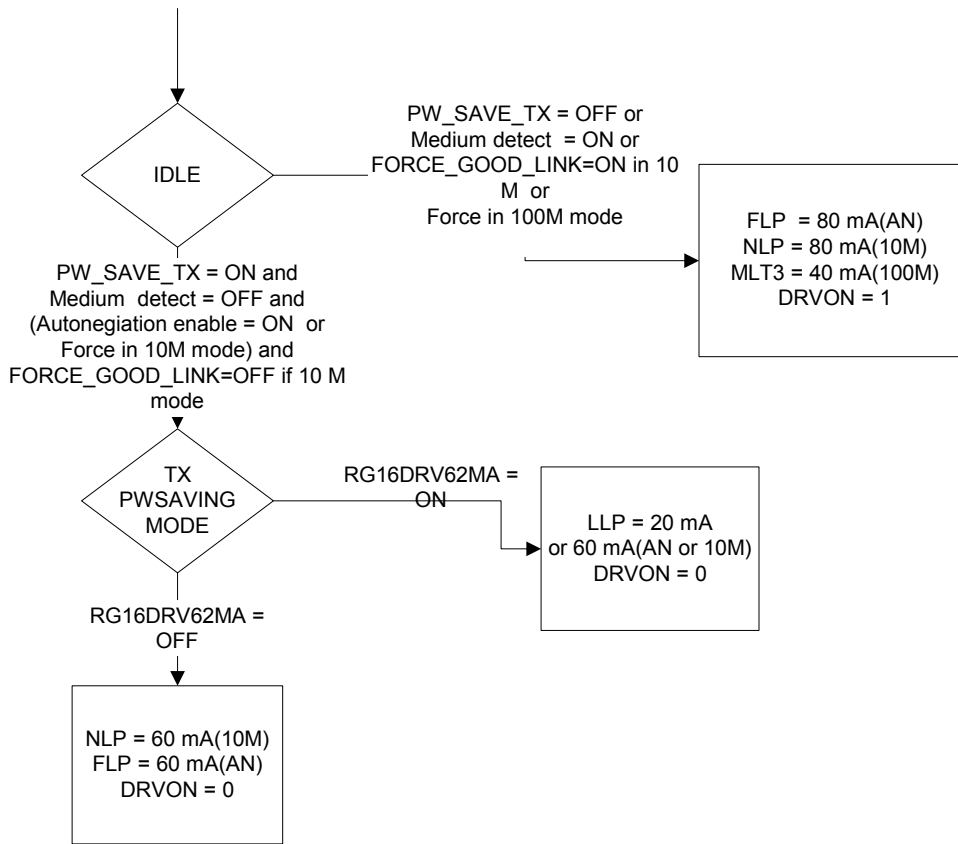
IDLE

PW_SAVE_TX = OFF or
Medium detect = ON or
FORCE_GOOD_LINK=ON in 10 M or
Force in 100M mode

FLP = 80 mA(AN)
NLP = 80 mA(10M)
MLT3 = 40 mA(100M)
DRVON = 1

PW_SAVE_TX = ON and
Medium detect = OFF and
(Autonegiation enable = ON or
Force in 10M mode) and
FORCE_GOOD_LINK=OFF if 10 M mode

TX
PWSAVING
MODE

RG16DRV62MA = ON

LLP = 20 mA
or 60 mA(AN or 10M)
DRVON = 0

RG16DRV62MA = OFF

NLP = 60 mA(10M)
FLP = 60 mA(AN)
DRVON = 0